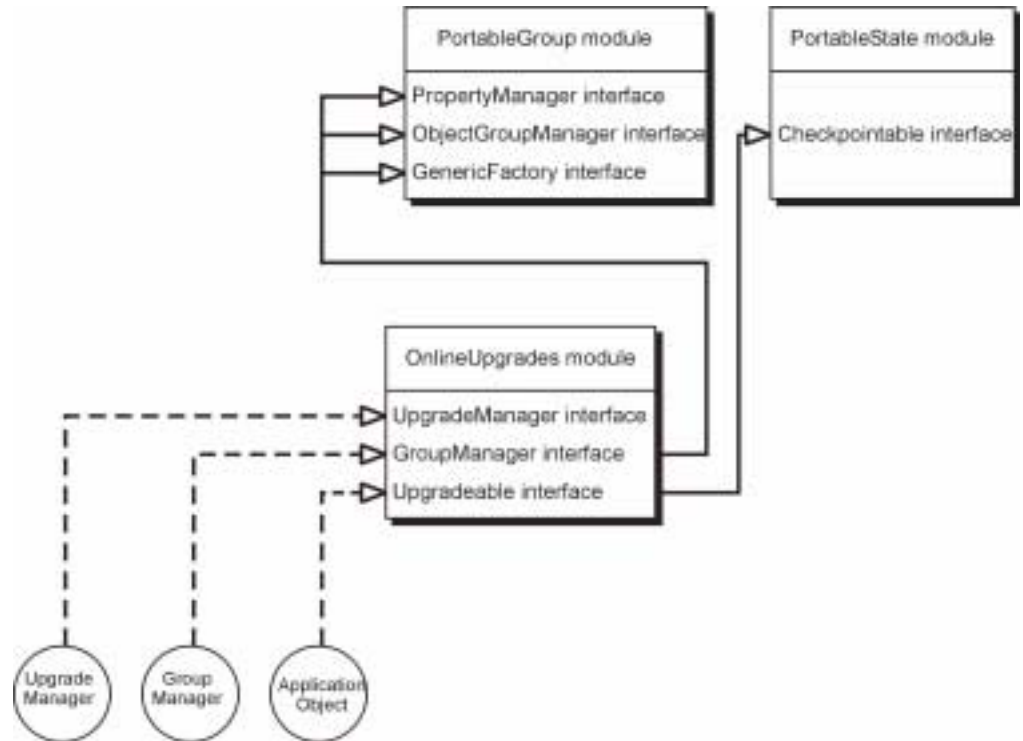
PortableGroup module

PropertyManager interface
ObjectGroupManager interface
GenericFactory interface

PortableState module

Checkpointable interface

OnlineUpgrades module

UpgradeManager interface
GroupManager interface
Upgradeable interface

Upgrade Manager

Group Manager

Application Object